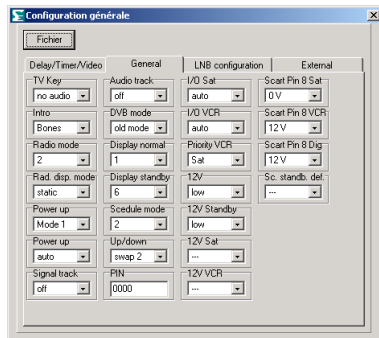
Configuration générale

Fichier

Delay/Timer/Video
General
LNB configuration
External

TV Key
no audio

Intro
Bones

Radio mode
2

Rad. disp. mode
static

Power up
Mode 1

Power up
auto

Signal track
off

Audio track
off

DVB mode
old mode

Display normal
1

Display standby
6

Scedule mode
2

Up/down
swap 2

PIN
0000

I/O Sat
auto

I/O VCR
auto

Priority VCR
Sat

12V
low

12V Standby
low

12V Sat
---

12V VCR
---

Scart Pin 8 Sat
0 V

Scart Pin 8 VCR
12 V

Scart Pin 8 Dig
12 V

Sc. standb. def.
---